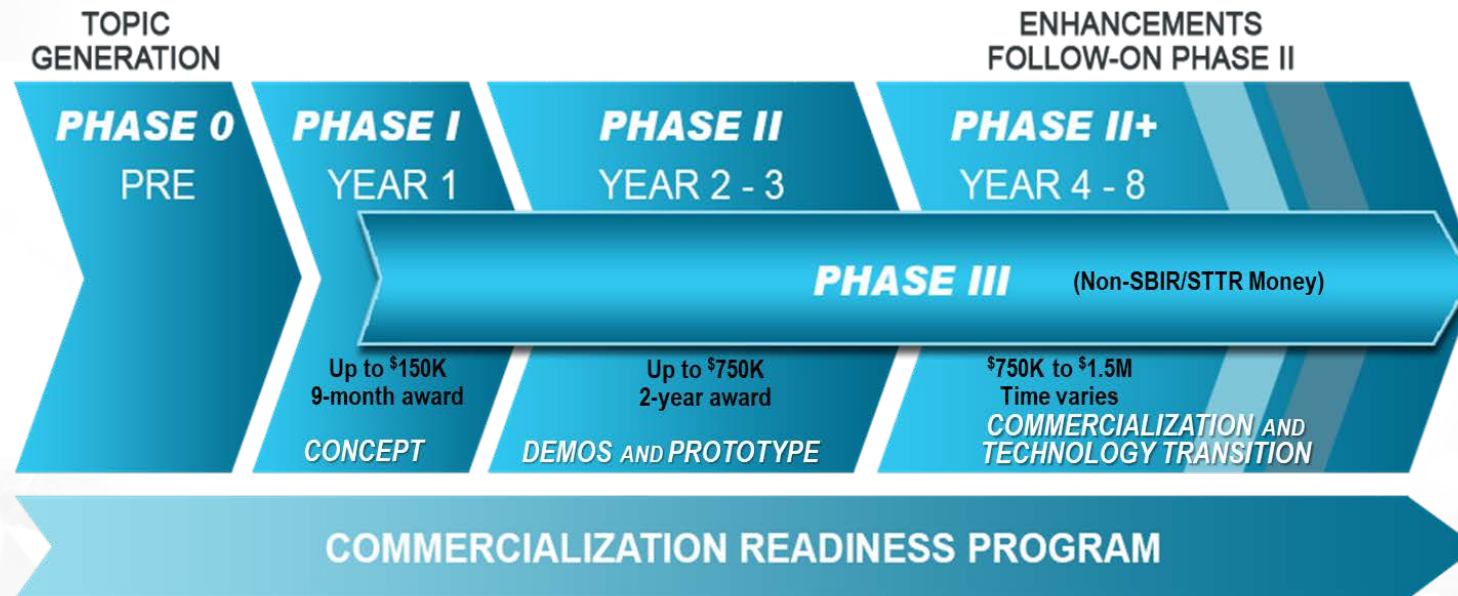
TOPIC GENERATION

ENHANCEMENTS FOLLOW-ON PHASE II

PHASE 0
PRE

PHASE I
YEAR 1

PHASE II
YEAR 2 - 3

PHASE II+
YEAR 4 - 8

PHASE III (Non-SBIR/STTR Money)

Up to $^{\$}$150K
9-month award

CONCEPT

Up to $^{\$}$750K
2-year award

DEMOS AND PROTOTYPE

$^{\$}$750K to $^{\$}$1.5M
Time varies

COMMERCIALIZATION AND TECHNOLOGY TRANSITION

COMMERCIALIZATION READINESS PROGRAM